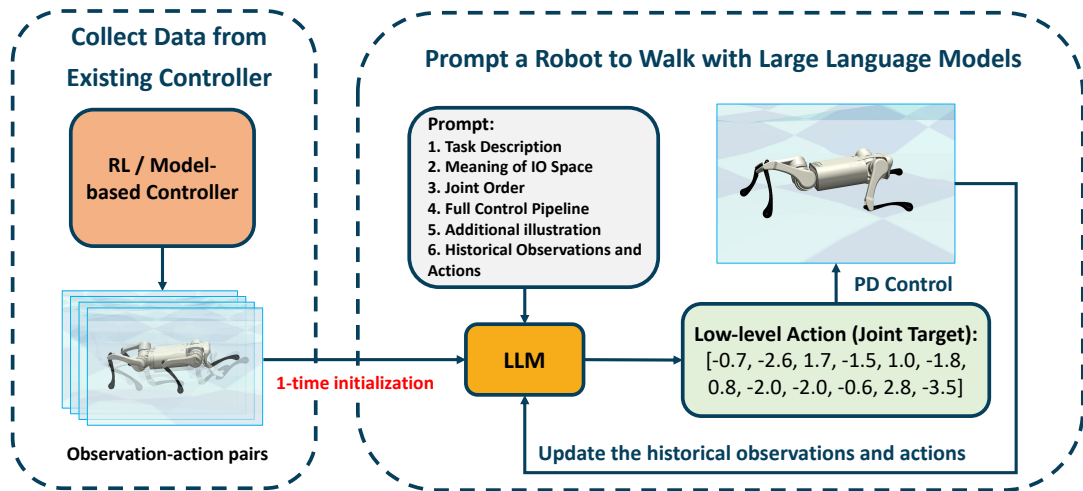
Collect Data from Existing Controller

RL / Model-based Controller

Observation-action pairs

1-time initialization

Prompt a Robot to Walk with Large Language Models

Prompt:
1. Task Description
2. Meaning of IO Space
3. Joint Order
4. Full Control Pipeline
5. Additional illustration
6. Historical Observations and Actions

LLM

PD Control

Low-level Action (Joint Target):
[-0.7, -2.6, 1.7, -1.5, 1.0, -1.8, 0.8, -2.0, -2.0, -0.6, 2.8, -3.5]

Update the historical observations and actions